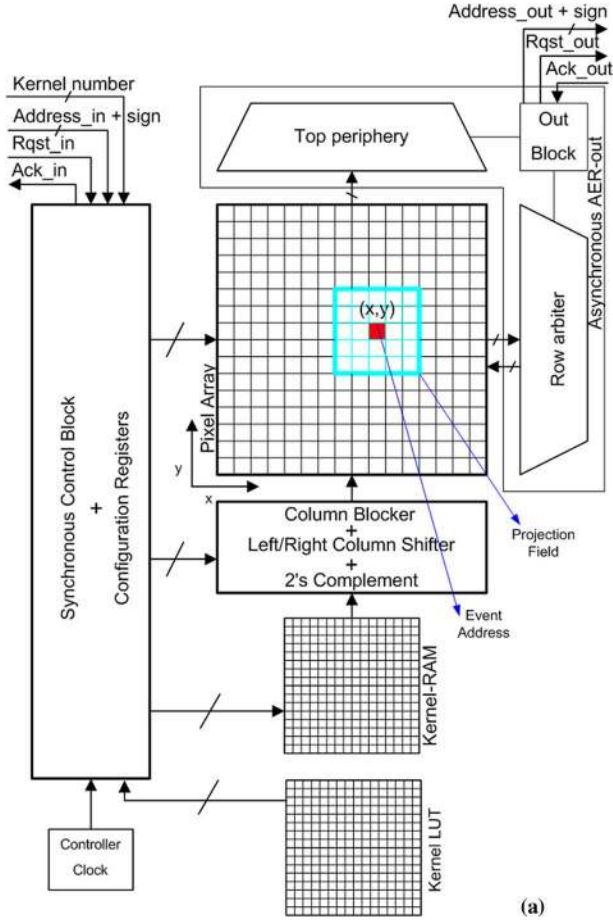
Address_out + sign
Rqst_out
Ack_out
Kernel number
Address_in + sign
Rqst_in
Ack_in
Top periphery
Out Block
Asynchronous AER-out
(x,y)
Pixel Array
Row arbiter
Synchronous Control Block + Configuration Registers
y
x
Column Blocker + Left/Right Column Shifter + 2's Complement
Projection Field
Event Address
Kernel-RAM
Controller Clock
Kernel LUT
(a)